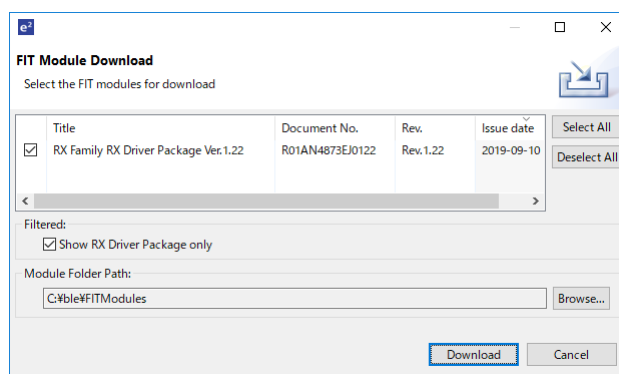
e²

FIT Module Download

Select the FIT modules for download

| | Title | Document No. | Rev. | Issue date |
|---|---|---|---|---|
| ☑ | RX Family RX Driver Package Ver.1.22 | R01AN4873EJ0122 | Rev.1.22 | 2019-09-10 |

Select All

Deselect All

Filtered:

☑ Show RX Driver Package only

Module Folder Path:

C:¥ble¥FITModules

Browse...

Download

Cancel